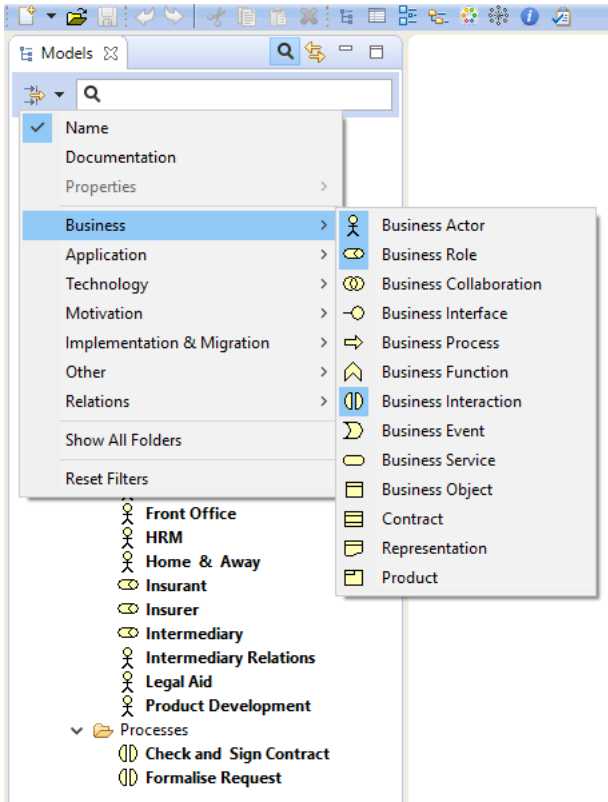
Models

Name
Documentation
Properties
Business
Application
Technology
Motivation
Implementation & Migration
Other
Relations
Show All Folders
Reset Filters

Business Actor
Business Role
Business Collaboration
Business Interface
Business Process
Business Function
Business Interaction
Business Event
Business Service
Business Object
Contract
Representation
Product

Front Office
HRM
Home & Away
Insurant
Insurer
Intermediary
Intermediary Relations
Legal Aid
Product Development
Processes
Check and Sign Contract
Formalise Request